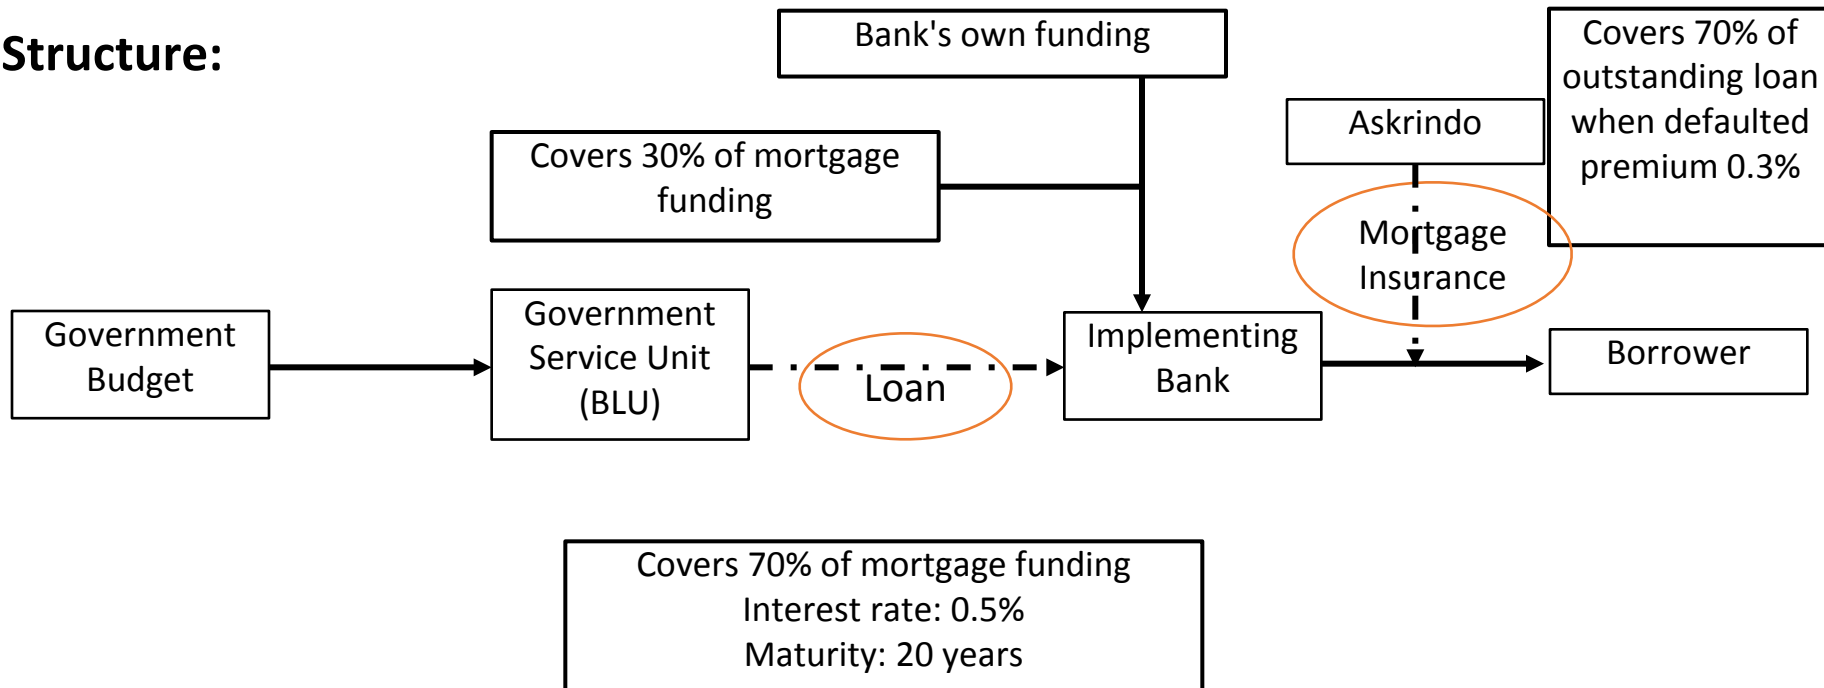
Structure:

Bank's own funding

Covers 30% of mortgage funding

Askrindo

Covers 70% of outstanding loan when defaulted premium 0.3%

Mortgage Insurance

Government Budget

Government Service Unit (BLU)

Loan

Implementing Bank

Borrower

Covers 70% of mortgage funding
Interest rate: 0.5%
Maturity: 20 years